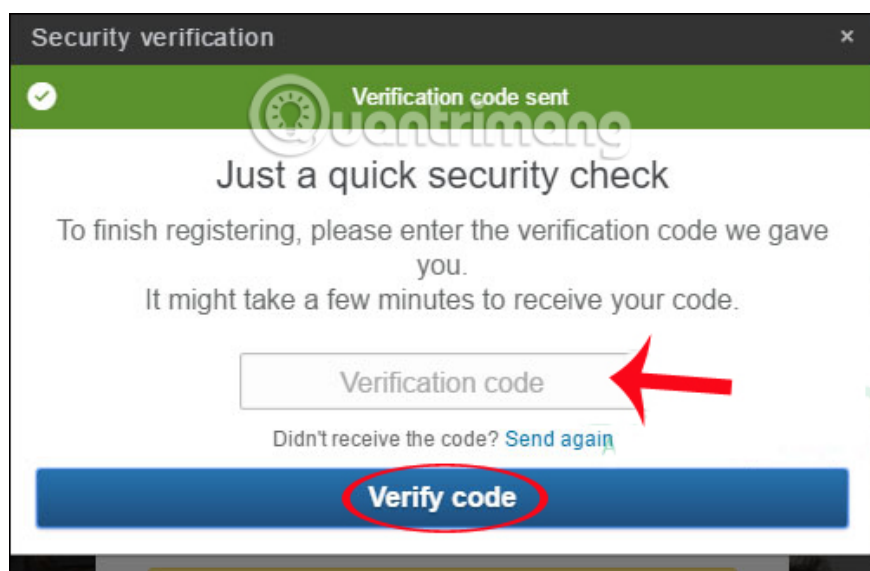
Security verification ×

Verification code sent

Quantrimang

Just a quick security check

To finish registering, please enter the verification code we gave you.
It might take a few minutes to receive your code.

Verification code

Didn't receive the code? Send again

Verify code